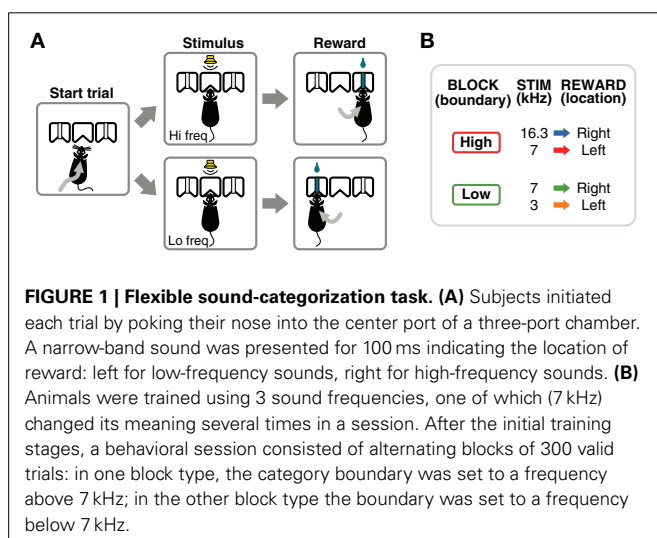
A

Stimulus

Reward

Start trial

Hi freq

Lo freq

B

| BLOCK (boundary) | STIM (kHz) | REWARD (location) |
|---|---|---|
| High | 16.3 → | Right |
| | 7 → | Left |
| Low | 7 → | Right |
| | 3 → | Left |

**FIGURE 1 | Flexible sound-categorization task. (A)** Subjects initiated each trial by poking their nose into the center port of a three-port chamber. A narrow-band sound was presented for 100 ms indicating the location of reward: left for low-frequency sounds, right for high-frequency sounds. **(B)** Animals were trained using 3 sound frequencies, one of which (7 kHz) changed its meaning several times in a session. After the initial training stages, a behavioral session consisted of alternating blocks of 300 valid trials: in one block type, the category boundary was set to a frequency above 7 kHz; in the other block type the boundary was set to a frequency below 7 kHz.